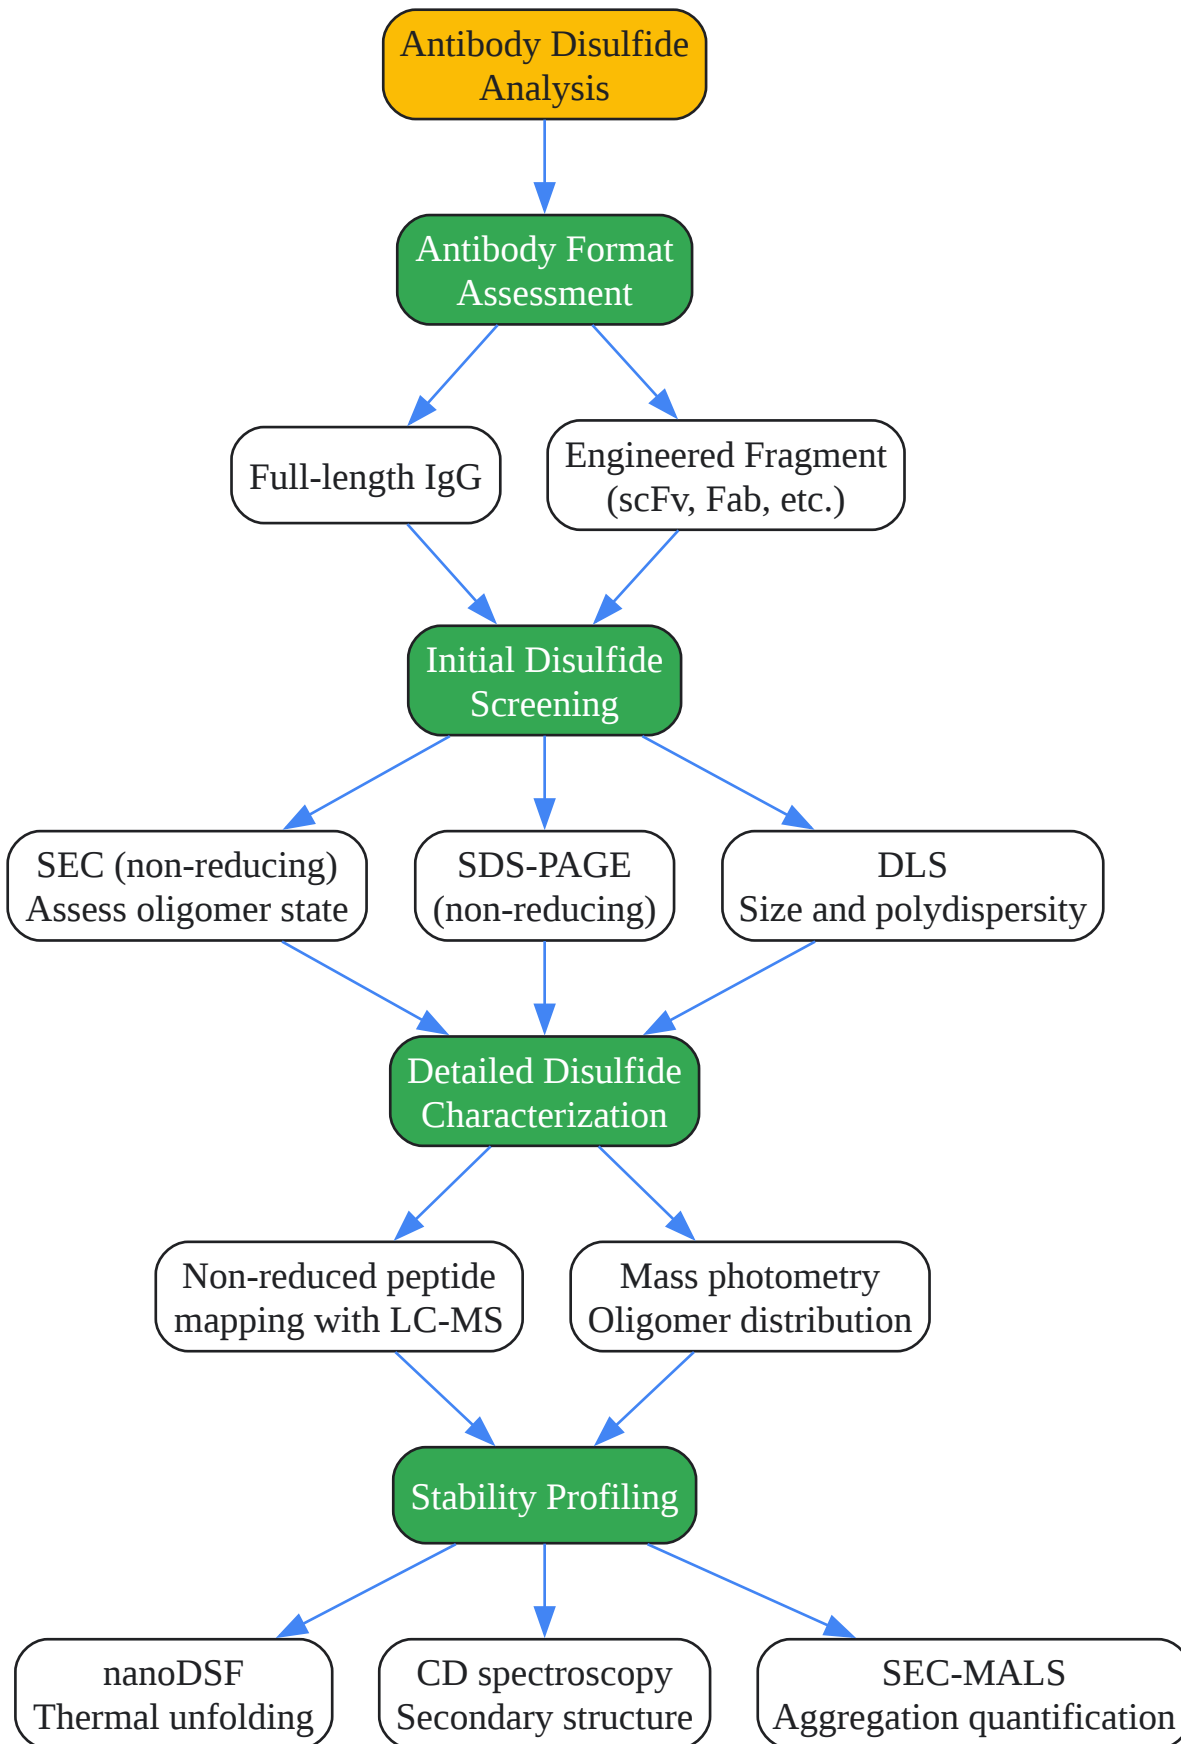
Antibody Disulfide Analysis

Antibody Format Assessment

Full-length IgG

Engineered Fragment (scFv, Fab, etc.)

Initial Disulfide Screening

SEC (non-reducing) Assess oligomer state

SDS-PAGE (non-reducing)

DLS Size and polydispersity

Detailed Disulfide Characterization

Non-reduced peptide mapping with LC-MS

Mass photometry Oligomer distribution

Stability Profiling

nanoDSF Thermal unfolding

CD spectroscopy Secondary structure

SEC-MALS Aggregation quantification